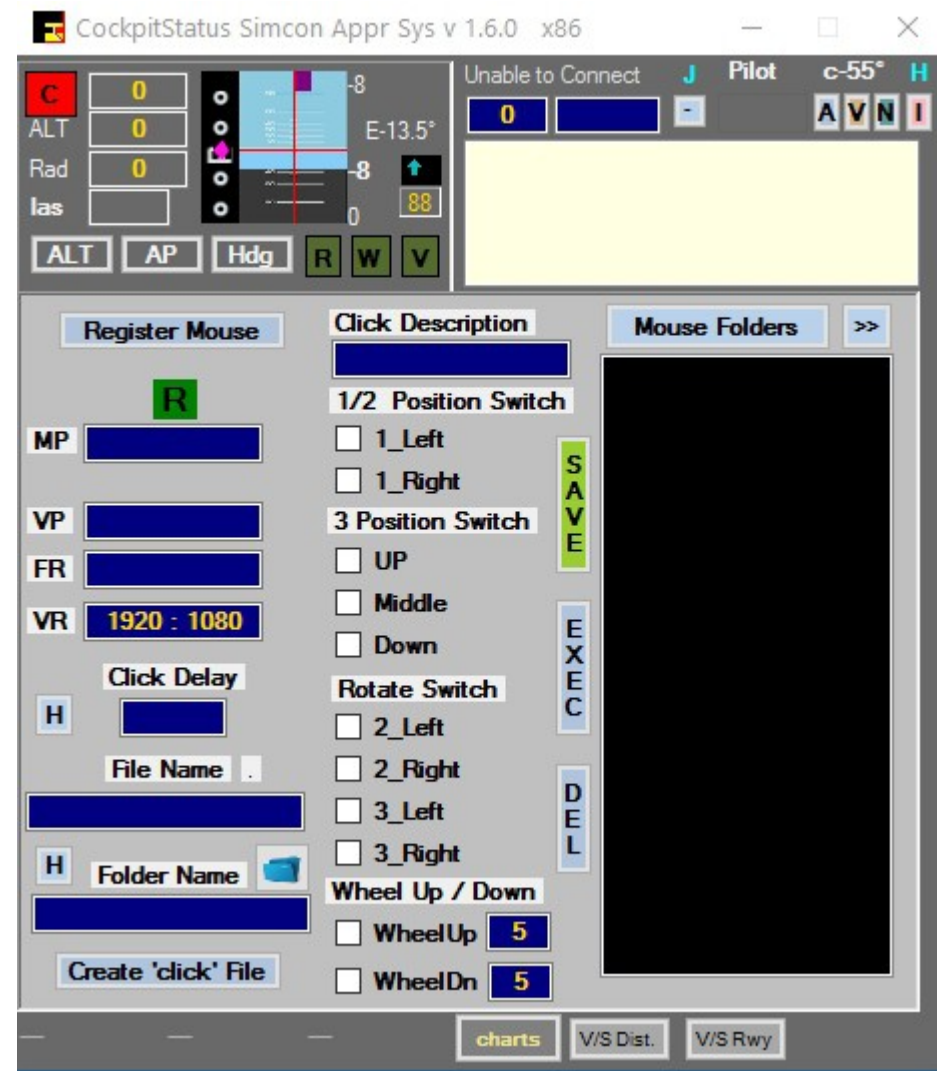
CockpitStatus Simcon Appr Sys v 1.6.0 x86

C 0
ALT 0
Rad 0
Ias
-8
E-13.5°
-8
88
0
ALT AP Hdg R W V

Unable to Connect J Pilot c-55° H
0 - A V N I

Register Mouse
R
MP
VP
FR
VR 1920 : 1080
Click Delay
H
File Name .
H Folder Name
Create 'click' File

Click Description
1/2 Position Switch
1_Left
1_Right
3 Position Switch
UP
Middle
Down
Rotate Switch
2_Left
2_Right
3_Left
3_Right
Wheel Up / Down
WheelUp 5
WheelDn 5

SAVE
EXEC
DEL

Mouse Folders >>

charts V/S Dist. V/S Rwy